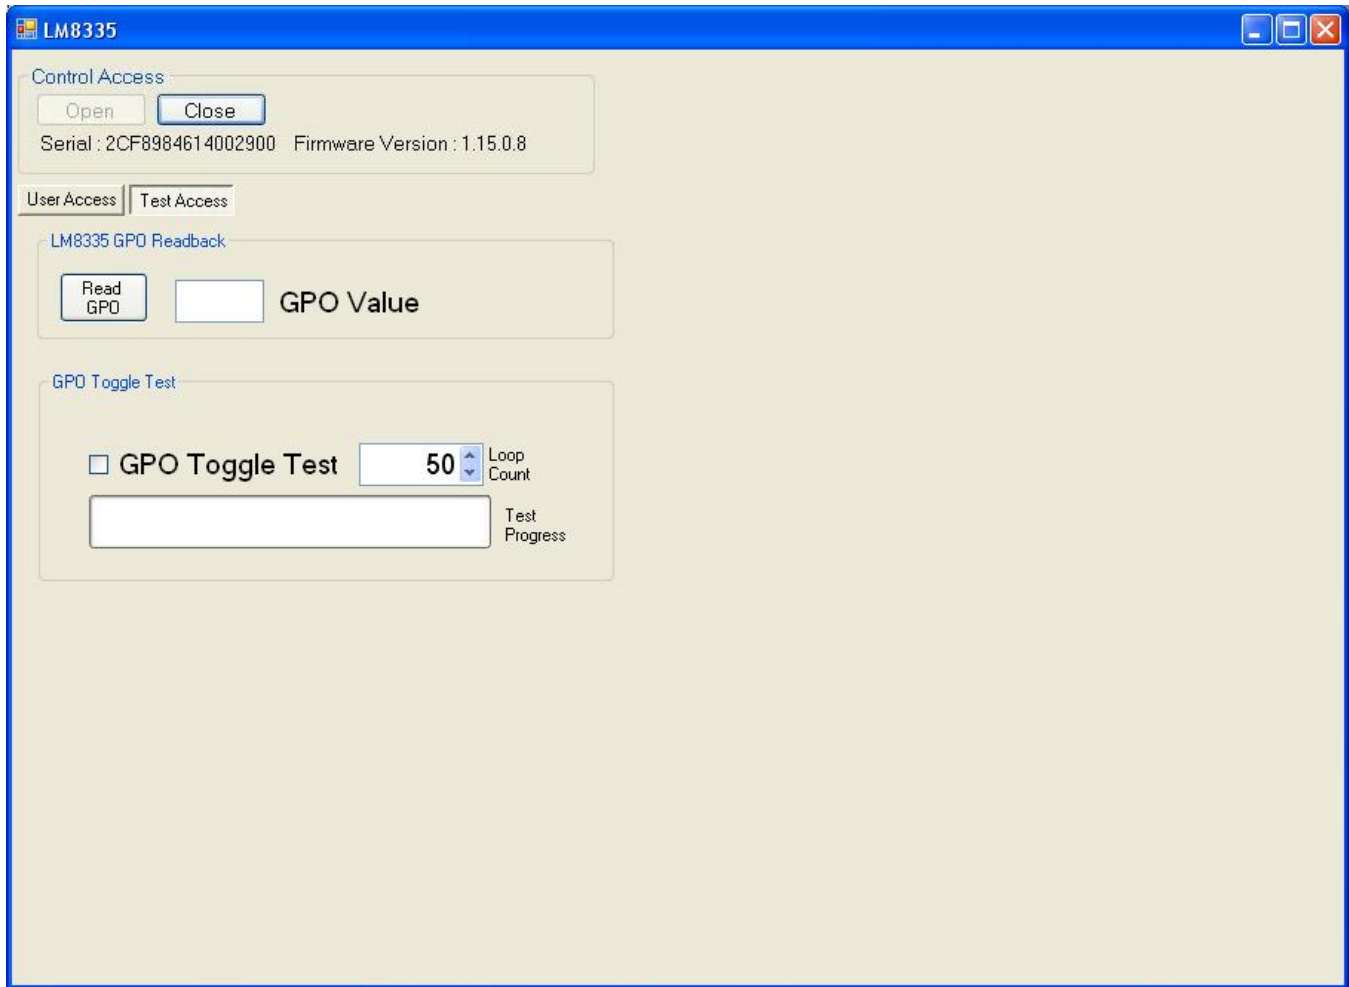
LM8335

Control Access

Open Close

Serial : 2CF8984614002900 Firmware Version : 1.15.0.8

User Access Test Access

LM8335 GPO Readback

Read GPO

GPO Value

GPO Toggle Test

GPO Toggle Test 50 Loop Count

Test Progress